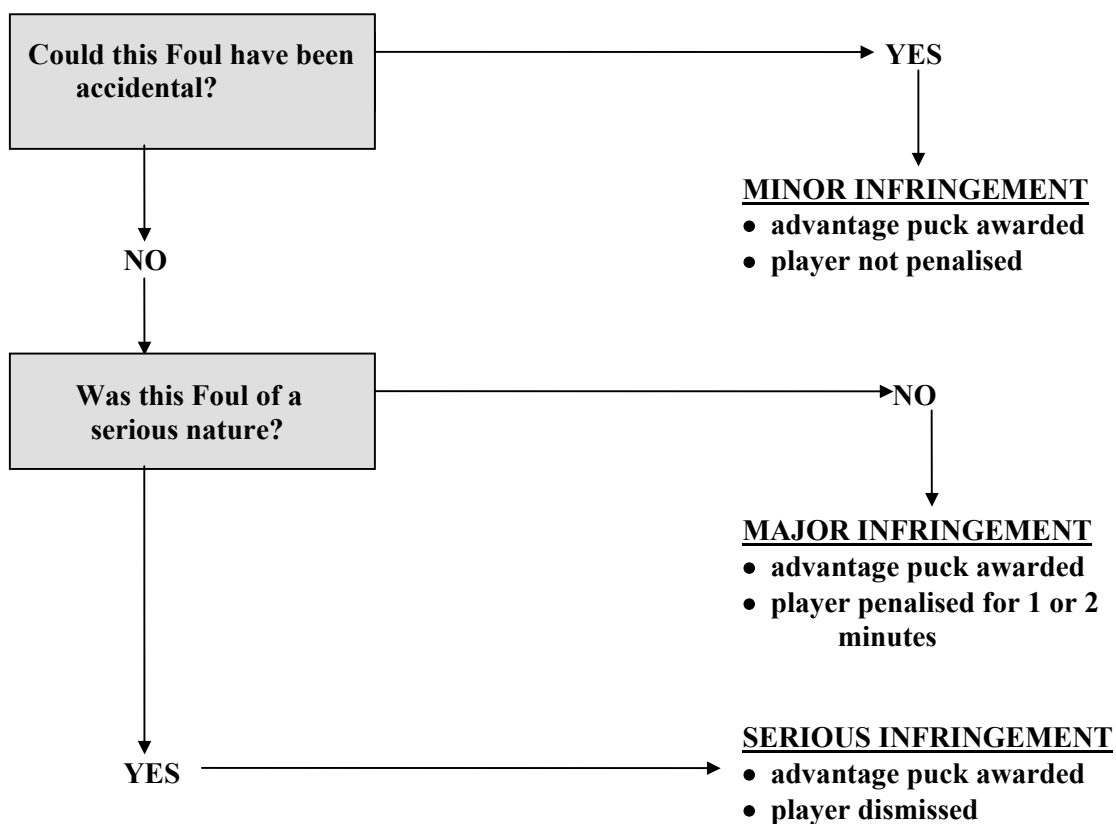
Could this Foul have been accidental?

YES

MINOR INFRINGEMENT
- advantage puck awarded
- player not penalised

NO

Was this Foul of a serious nature?

NO

MAJOR INFRINGEMENT
- advantage puck awarded
- player penalised for 1 or 2 minutes

YES

SERIOUS INFRINGEMENT
- advantage puck awarded
- player dismissed